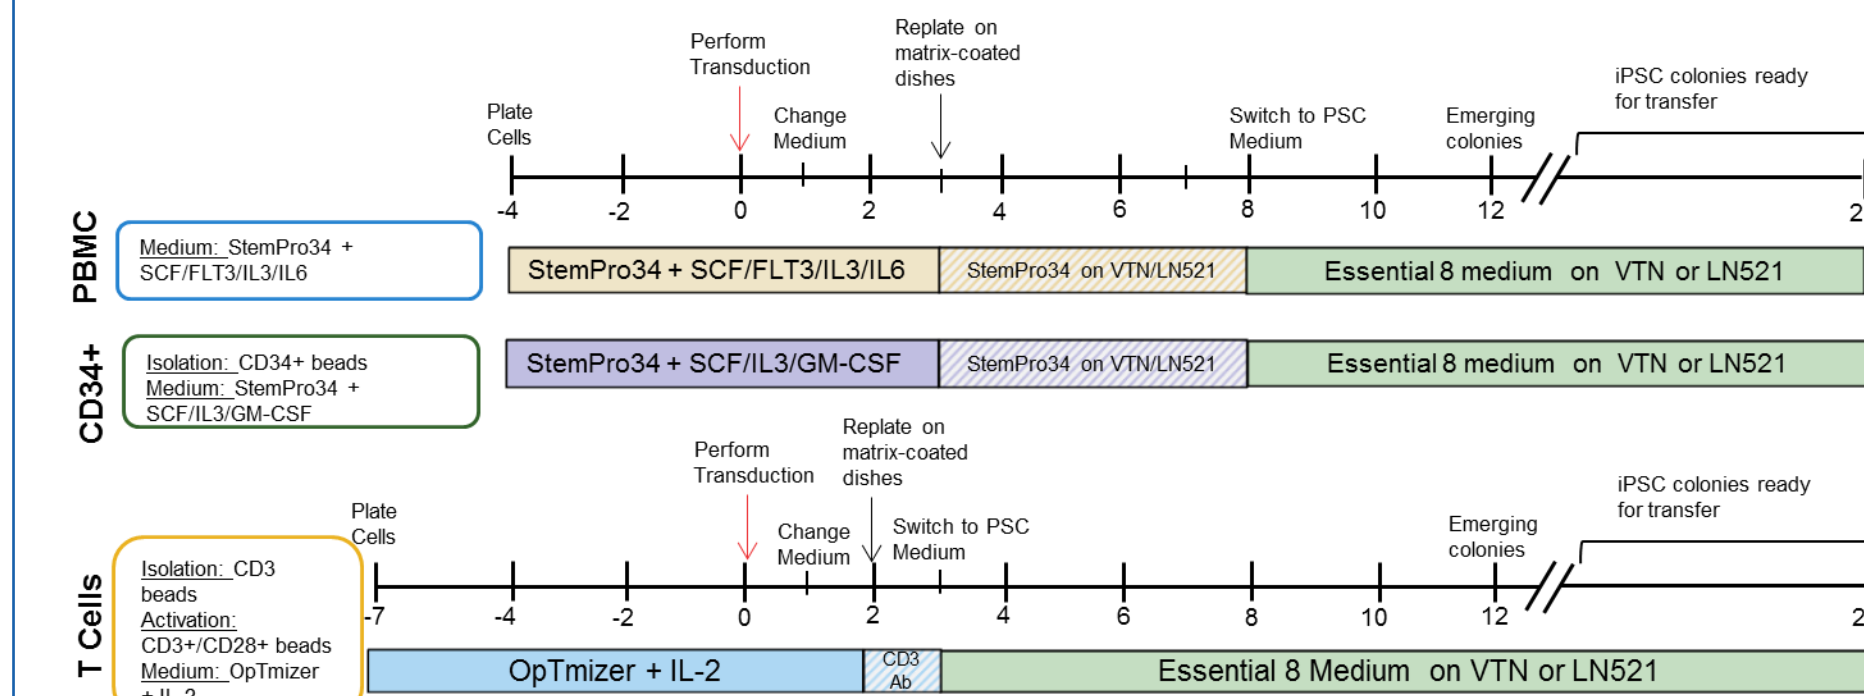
Perform Transduction

Replate on matrix-coated dishes

Plate Cells

Change Medium

Switch to PSC Medium

Emerging colonies

iPSC colonies ready for transfer

-4 -2 0 2 4 6 8 10 12 2

PBMC

Medium: StemPro34 + SCF/FLT3/IL3/IL6

StemPro34 + SCF/FLT3/IL3/IL6

StemPro34 on VTN/LN521

Essential 8 medium on VTN or LN521

CD34+

Isolation: CD34+ beads
Medium: StemPro34 + SCF/IL3/GM-CSF

StemPro34 + SCF/IL3/GM-CSF

StemPro34 on VTN/LN521

Essential 8 medium on VTN or LN521

Perform Transduction

Replate on matrix-coated dishes

Plate Cells

Change Medium

Switch to PSC Medium

Emerging colonies

iPSC colonies ready for transfer

-7 -4 -2 0 2 4 6 8 10 12 2

T Cells

Isolation: CD3 beads
Activation: CD3+/CD28+ beads
Medium: OpTmizer + IL-2

OpTmizer + IL-2

CD3 Ab

Essential 8 Medium on VTN or LN521